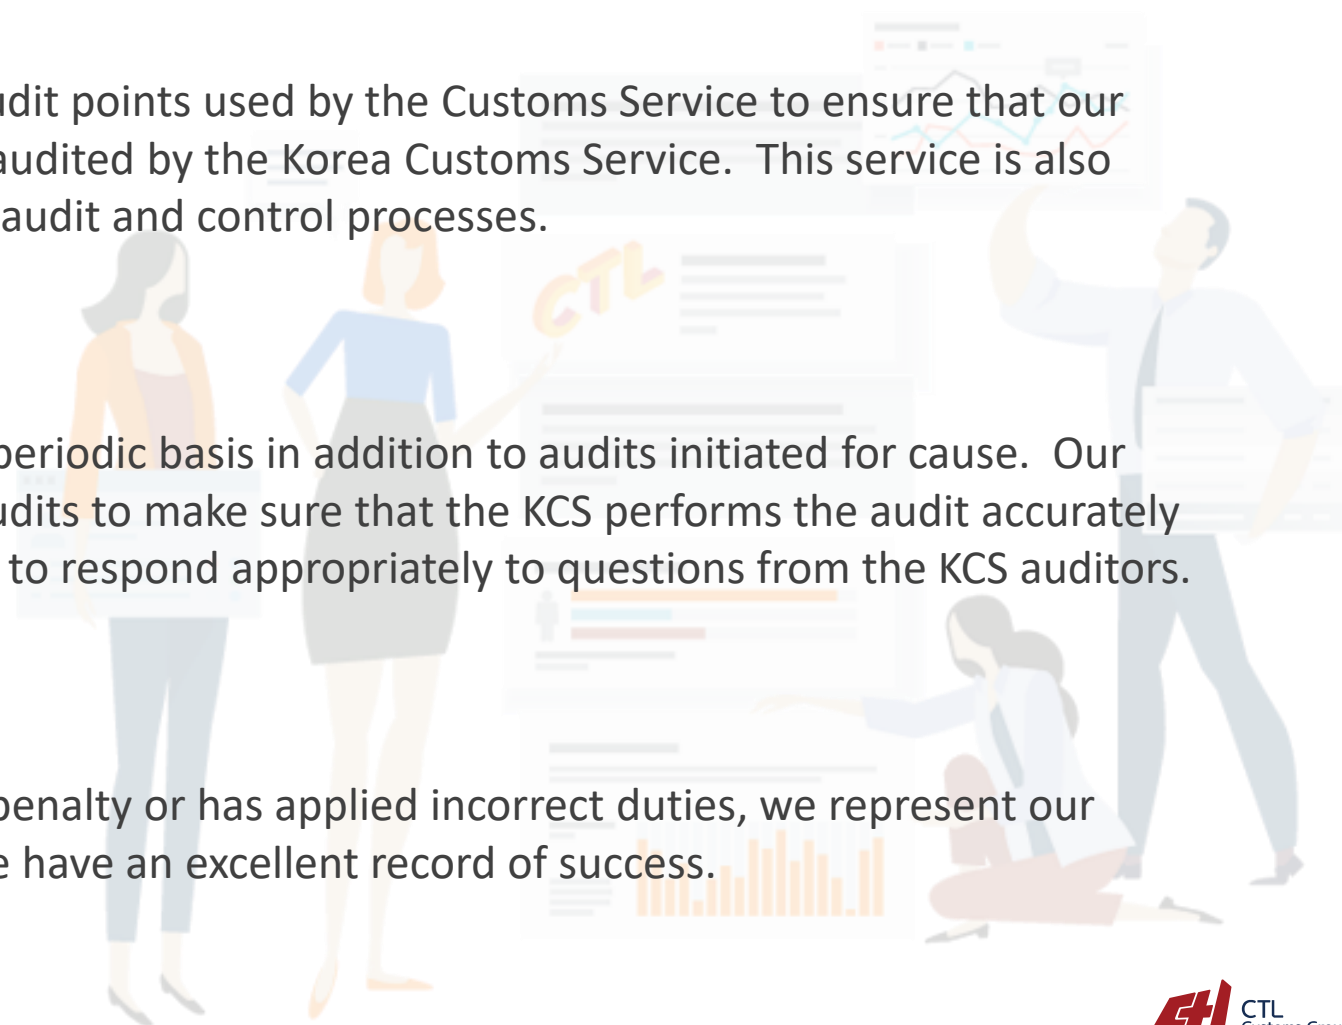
dit points used by the Customs Service to ensure that our audited by the Korea Customs Service. This service is also audit and control processes.

periodic basis in addition to audits initiated for cause. Our udits to make sure that the KCS performs the audit accurately to respond appropriately to questions from the KCS auditors.

penalty or has applied incorrect duties, we represent our e have an excellent record of success.

CTL

CTL
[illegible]